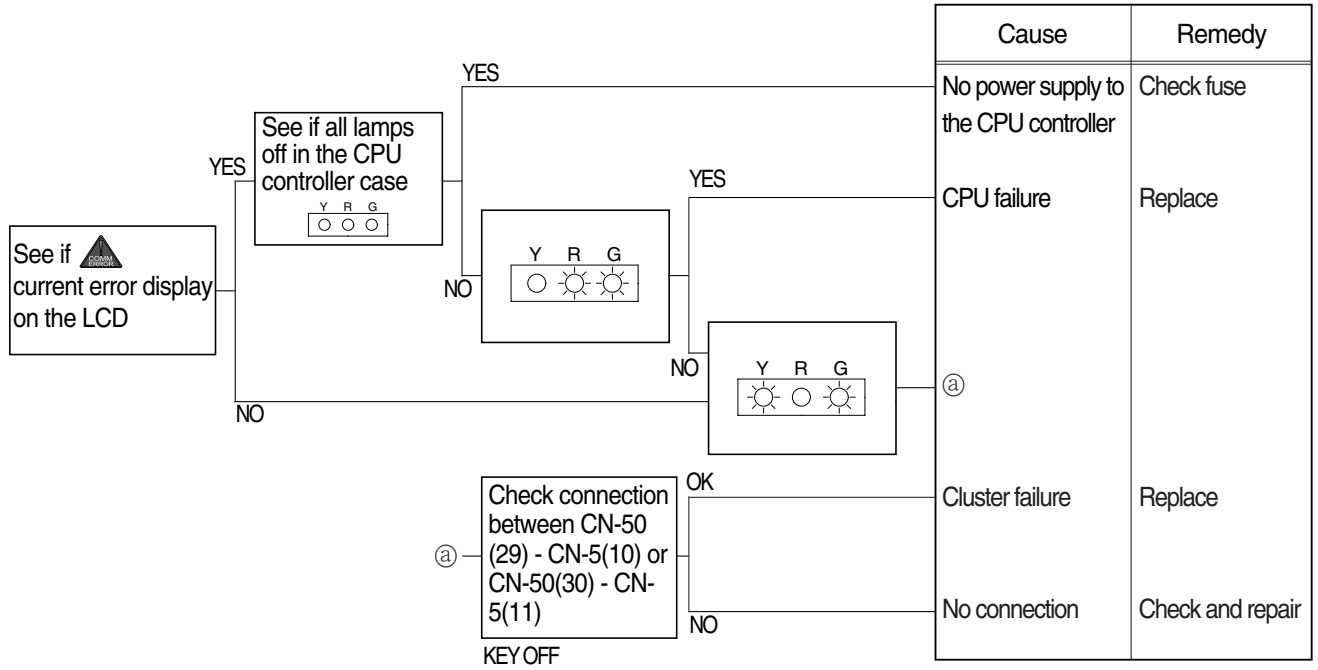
| Cause | Remedy |
|---|---|
| No power supply to the CPU controller | Check fuse |
| CPU failure | Replace |
| ⓐ | |
| Cluster failure | Replace |
| No connection | Check and repair |

See if COMM ERROR current error display on the LCD

YES

See if all lamps off in the CPU controller case

Y R G

YES

NO

Y R G

YES

NO

Y R G

NO

ⓐ

Check connection between CN-50 (29) - CN-5(10) or CN-50(30) - CN-5(11)

KEY OFF

OK

NO